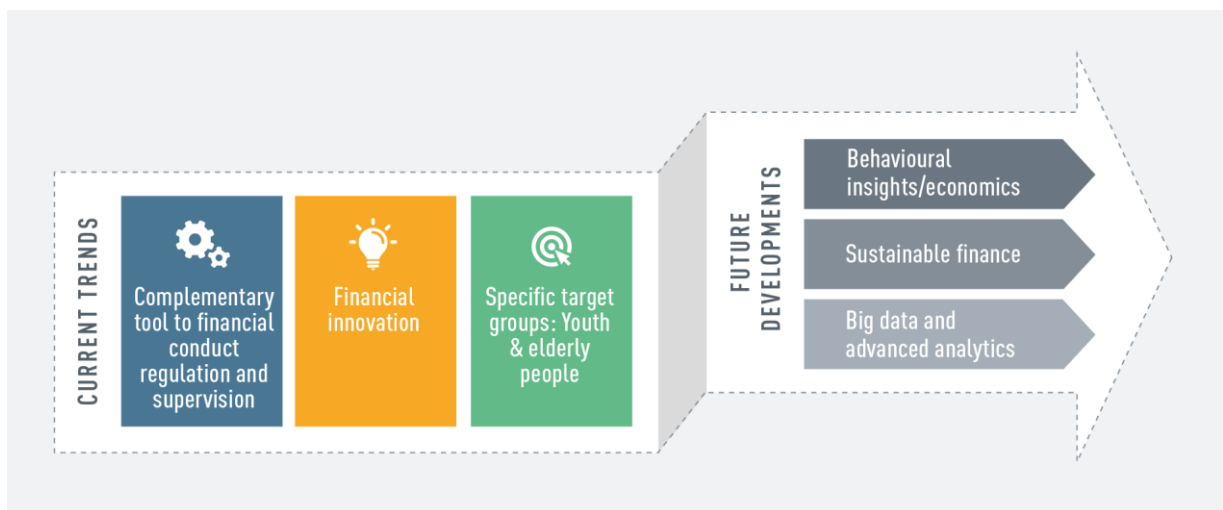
CURRENT TRENDS

Complementary tool to financial conduct regulation and supervision

Financial innovation

Specific target groups: Youth & elderly people

FUTURE DEVELOPMENTS

Behavioural insights/economics

Sustainable finance

Big data and advanced analytics